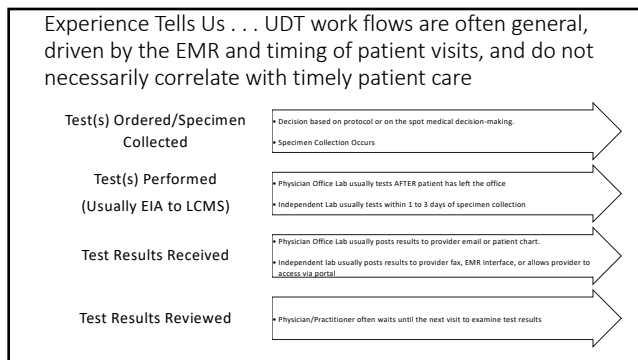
Experience Tells Us . . . UDT work flows are often general, driven by the EMR and timing of patient visits, and do not necessarily correlate with timely patient care

Test(s) Ordered/Specimen Collected

• Decision based on protocol or on the spot medical decision-making.

• Specimen Collection Occurs

Test(s) Performed (Usually EIA to LCMS)

• Physician Office Lab usually tests AFTER patient has left the office

• Independent Lab usually tests within 1 to 3 days of specimen collection

Test Results Received

• Physician Office Lab usually posts results to provider email or patient chart.

• Independent lab usually posts results to provider fax, EMR interface, or allows provider to access via portal

Test Results Reviewed

• Physician/Practitioner often waits until the next visit to examine test results